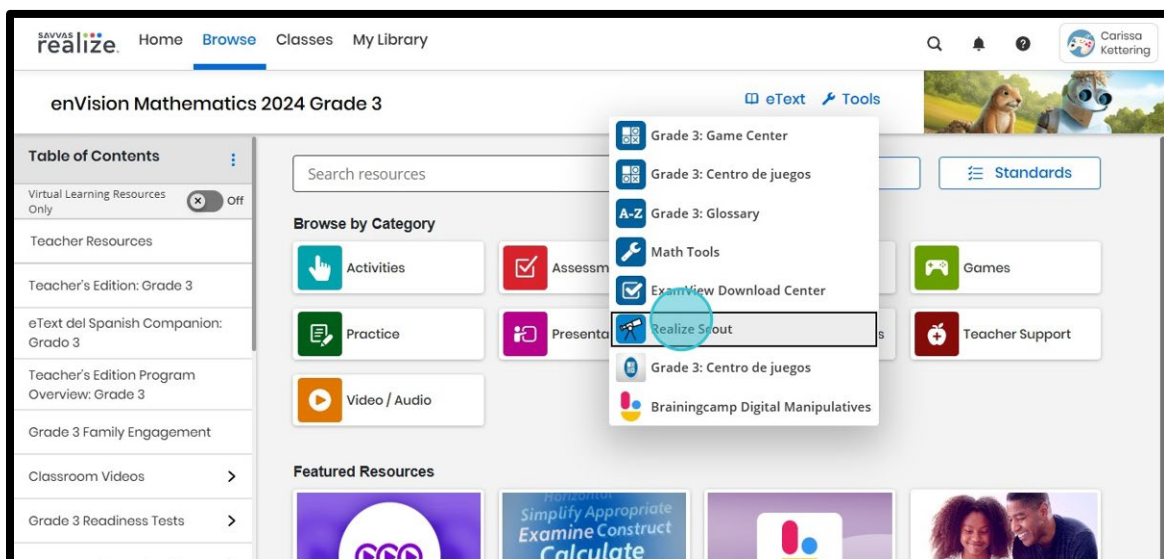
SAVVAS realize. Home Browse Classes My Library

Carissa Kettering

enVision Mathematics 2024 Grade 3

eText Tools

Table of Contents

Virtual Learning Resources Only Off

Teacher Resources

Teacher's Edition: Grade 3

eText del Spanish Companion: Grado 3

Teacher's Edition Program Overview: Grade 3

Grade 3 Family Engagement

Classroom Videos

Grade 3 Readiness Tests

Search resources

Standards

Browse by Category

Activities

Assessm

Games

Practice

Presenta

s

Teacher Support

Video / Audio

Grade 3: Game Center

Grade 3: Centro de juegos

A-Z Grade 3: Glossary

Math Tools

ExamView Download Center

Realize Scout

Grade 3: Centro de juegos

Brainingcamp Digital Manipulatives

Featured Resources

Horizontal Simplify Appropriate Examine Construct Calculate